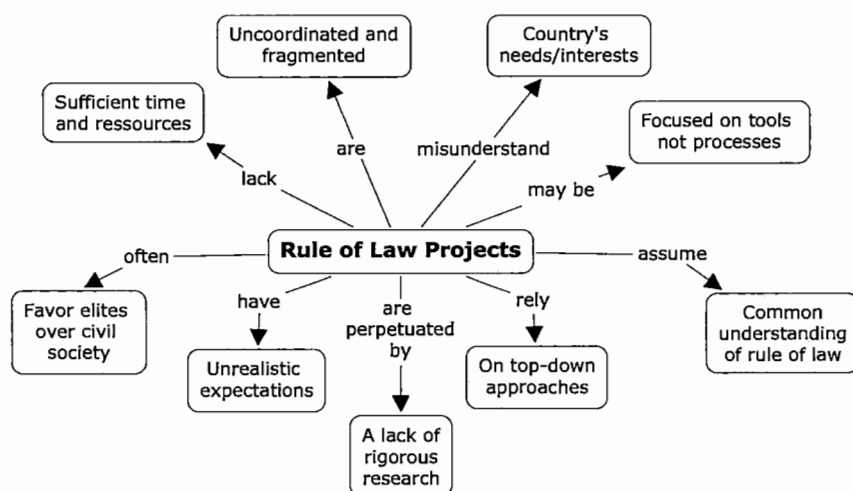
Uncoordinated and fragmented

Country's needs/interests

Sufficient time and ressources

Focused on tools not processes

are

misunderstand

lack

may be

Rule of Law Projects

often

assume

have

are perpetuated by

rely

Favor elites over civil society

Common understanding of rule of law

Unrealistic expectations

On top-down approaches

A lack of rigorous research